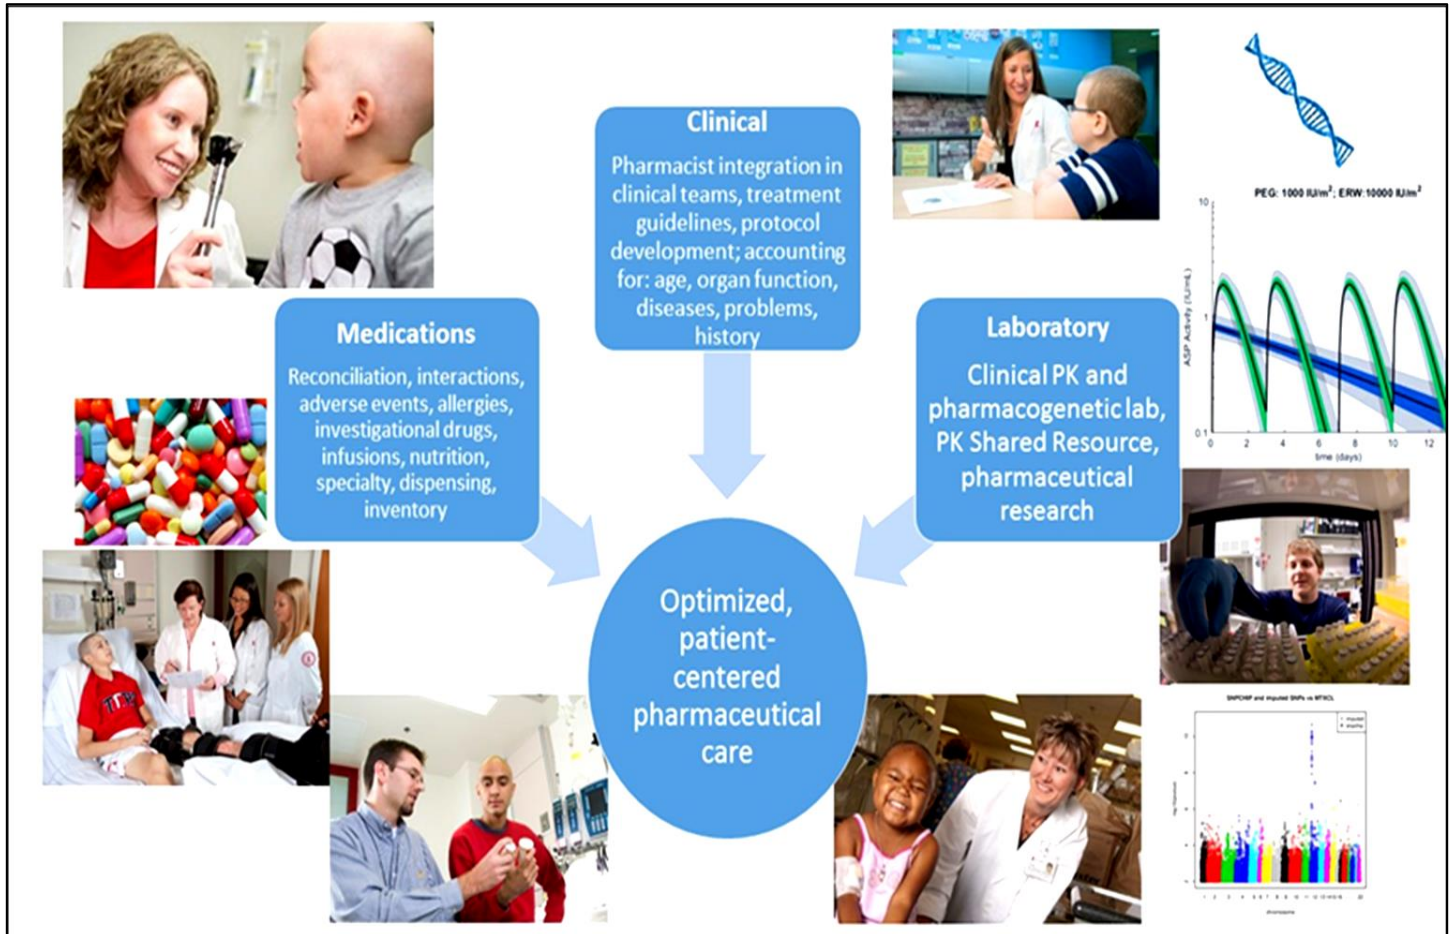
Clinical
Pharmacist integration in clinical teams, treatment guidelines, protocol development; accounting for: age, organ function, diseases, problems, history

Medications
Reconciliation, interactions, adverse events, allergies, investigational drugs, infusions, nutrition, specialty, dispensing, inventory

Laboratory
Clinical PK and pharmacogenetic lab, PK Shared Resource, pharmaceutical research

Optimized, patient-centered pharmaceutical care

PEG: 1000 IU/m$^2$; ERW:10000 IU/m$^2$
10
1
0.1
ASP Activity (IU/mL)
0 2 4 6 8 10 12
time (days)

SNPCHIP and imputed SNPs vs MTXCL
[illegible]
chromosome